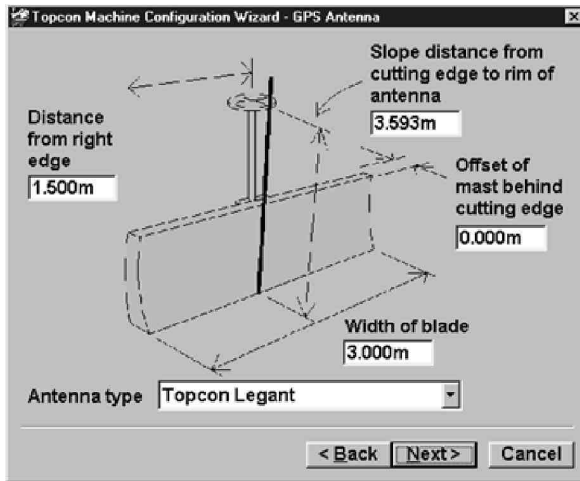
Topcon Machine Configuration Wizard - GPS Antenna

×

Slope distance from cutting edge to rim of antenna

3.593m

Distance from right edge

1.500m

Offset of mast behind cutting edge

0.000m

Width of blade

3.000m

Antenna type

Topcon Legant

< Back

Next >

Cancel